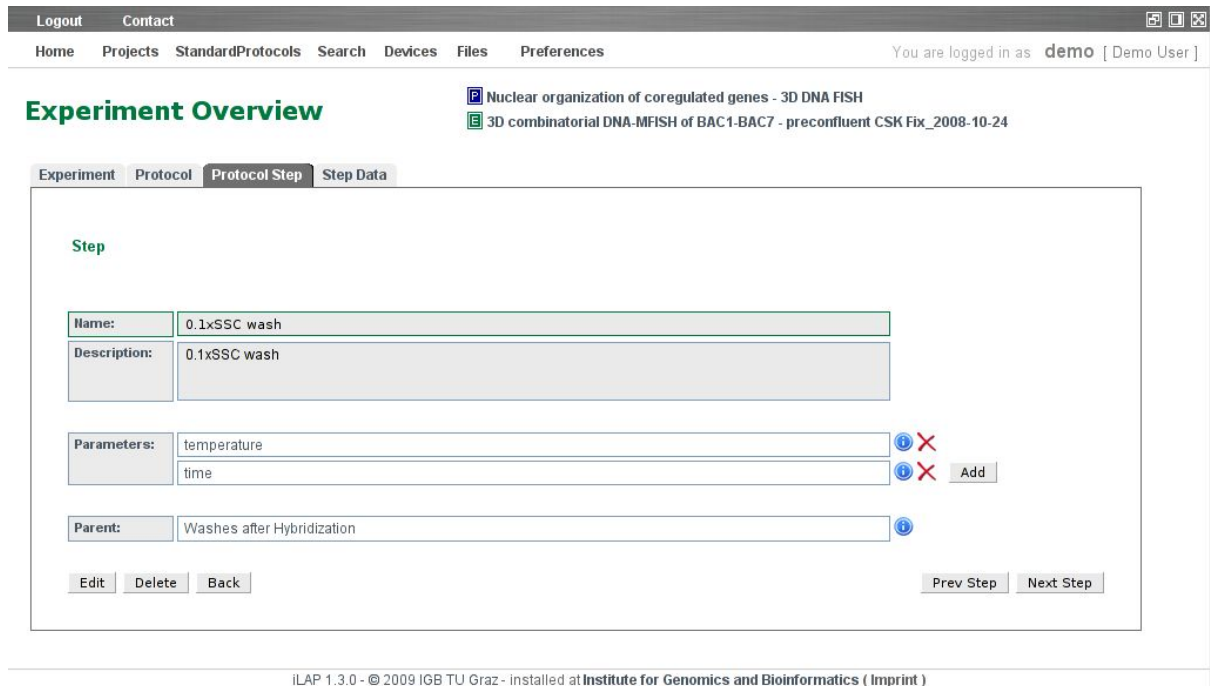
Logout Contact

Home Projects StandardProtocols Search Devices Files Preferences

You are logged in as demo [ Demo User ]

Experiment Overview

P Nuclear organization of coregulated genes - 3D DNA FISH

E 3D combinatorial DNA-MFISH of BAC1-BAC7 - preconfluent CSK Fix_2008-10-24

Experiment Protocol Protocol Step Step Data

Step

| Name: | 0.1xSSC wash |
|---|---|
| Description: | 0.1xSSC wash |

| Parameters: | temperature |
|---|---|
| | time |

Add

| Parent: | Washes after Hybridization |
|---|---|

Edit Delete Back

Prev Step Next Step

iLAP 1.3.0 - © 2009 IGB TU Graz - installed at Institute for Genomics and Bioinformatics ( Imprint )